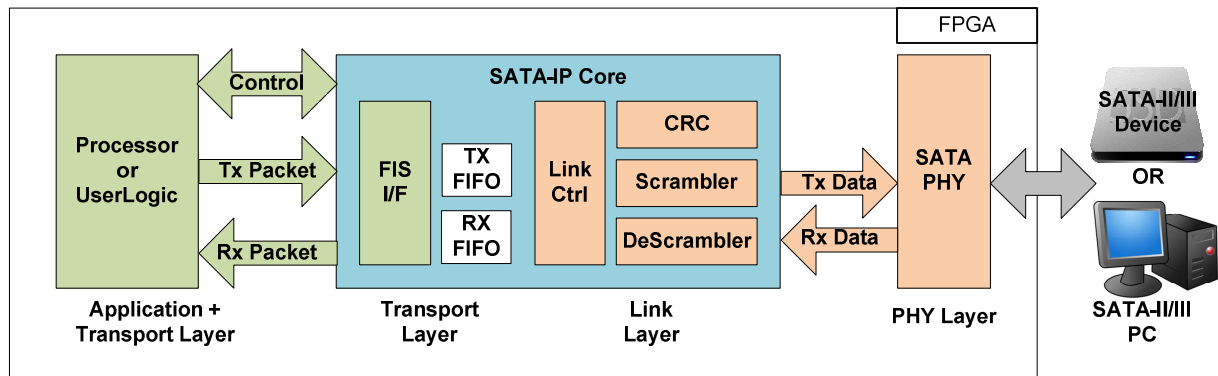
FPGA

Processor or UserLogic

Control

Tx Packet

Rx Packet

SATA-IP Core

FIS I/F

TX FIFO

RX FIFO

Link Ctrl

CRC

Scrambler

DeScrambler

Tx Data

Rx Data

SATA PHY

SATA-II/III Device

OR

SATA-II/III PC

Application + Transport Layer

Transport Layer

Link Layer

PHY Layer